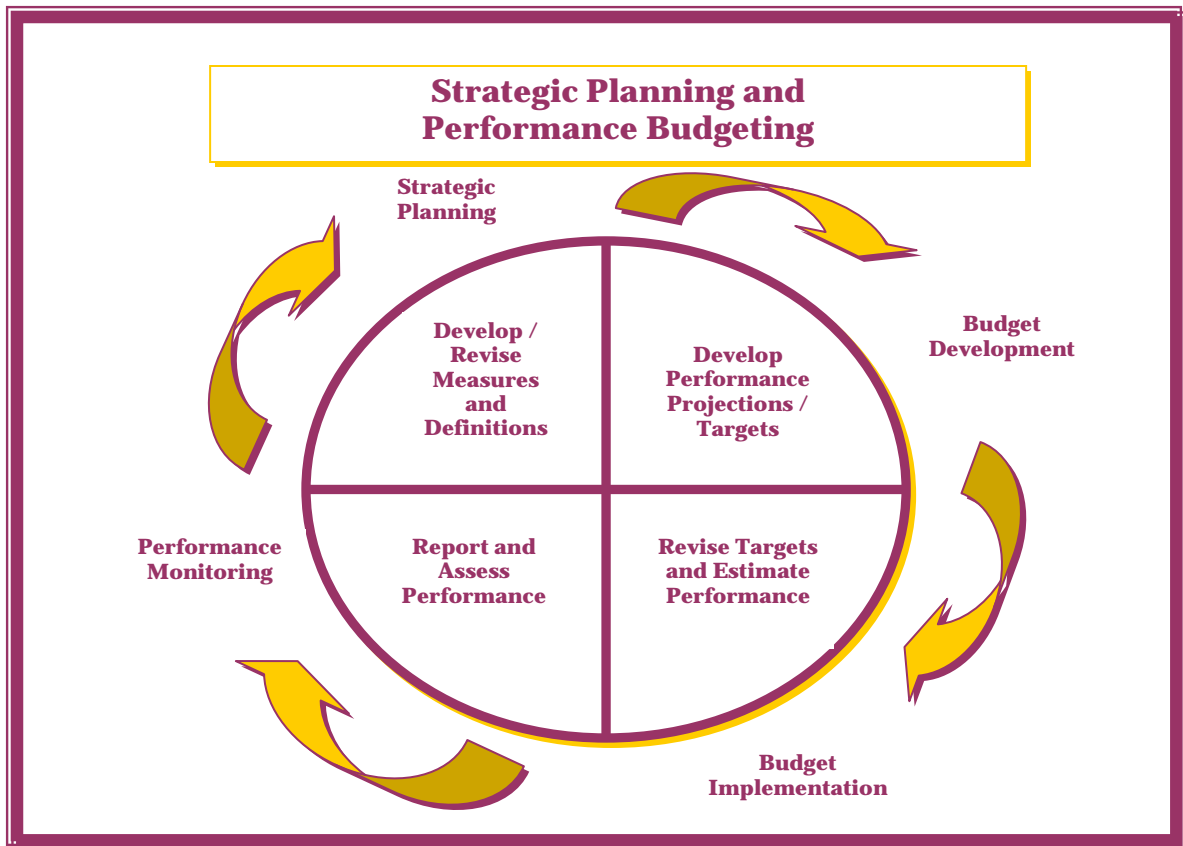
Strategic Planning and Performance Budgeting

Strategic Planning

Budget Development

Develop / Revise Measures and Definitions

Develop Performance Projections / Targets

Performance Monitoring

Report and Assess Performance

Revise Targets and Estimate Performance

Budget Implementation